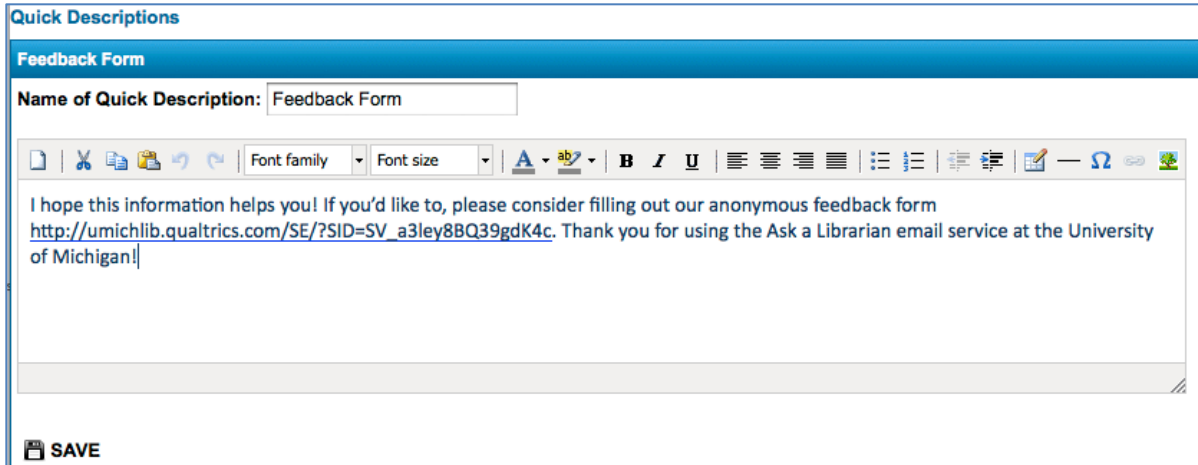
Quick Descriptions

Feedback Form

Name of Quick Description: Feedback Form

Font family
Font size
A
ab
B
I
U
Ω

I hope this information helps you! If you'd like to, please consider filling out our anonymous feedback form http://umichlib.qualtrics.com/SE/?SID=SV_a3ley8BQ39gdK4c. Thank you for using the Ask a Librarian email service at the University of Michigan!

SAVE